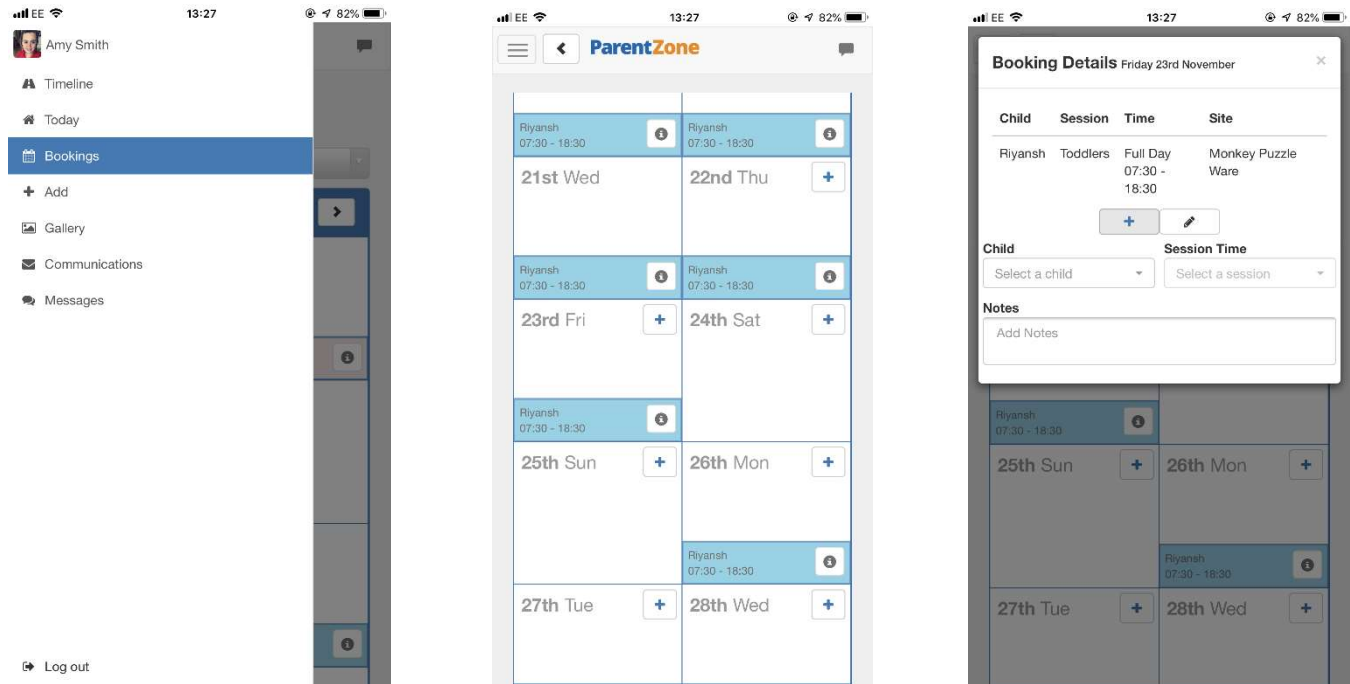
EE 13:27 82%

Amy Smith

Timeline
Today
Bookings
Add
Gallery
Communications
Messages

Log out

EE 13:27 82%

ParentZone

Riyansh
07:30 - 18:30

Riyansh
07:30 - 18:30

21st Wed

22nd Thu

Riyansh
07:30 - 18:30

Riyansh
07:30 - 18:30

23rd Fri

24th Sat

Riyansh
07:30 - 18:30

25th Sun

26th Mon

Riyansh
07:30 - 18:30

27th Tue

28th Wed

EE 13:27 82%

Booking Details Friday 23rd November

| Child | Session | Time | Site |
|---|---|---|---|
| Riyansh | Toddlers | Full Day 07:30 - 18:30 | Monkey Puzzle Ware |

Child
Select a child

Session Time
Select a session

Notes
Add Notes

Riyansh
07:30 - 18:30

25th Sun

26th Mon

Riyansh
07:30 - 18:30

27th Tue

28th Wed